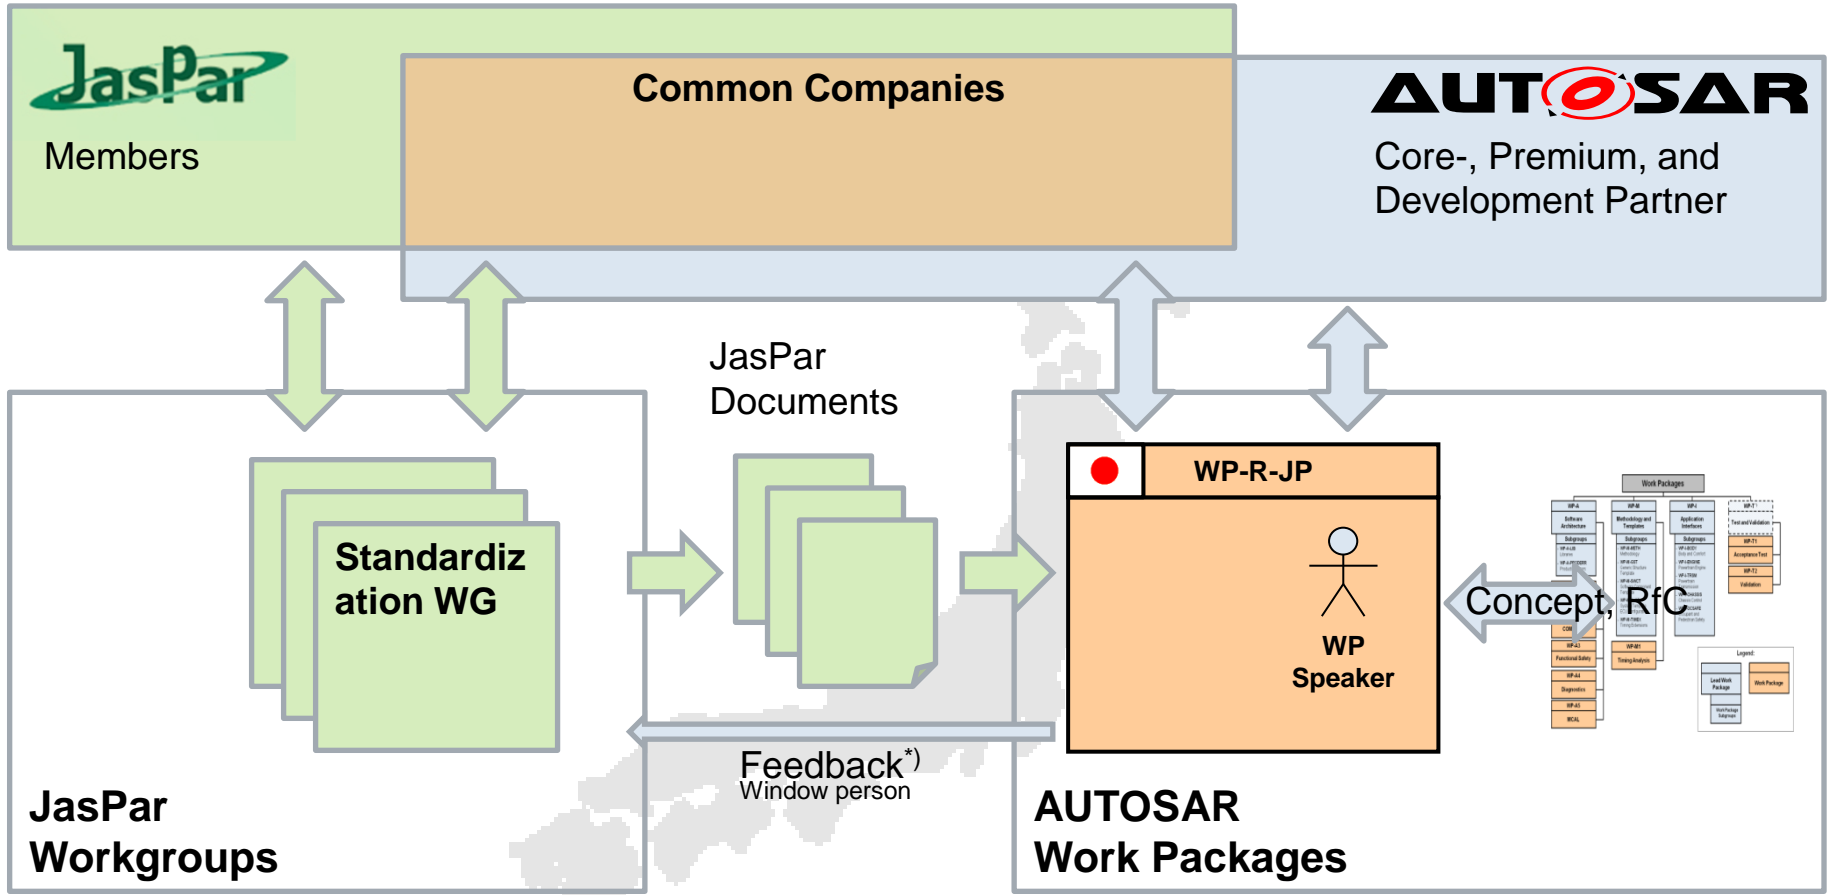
JasPar

Members

Common Companies

AUTOSAR

Core-, Premium, and Development Partner

JasPar Documents

Standardization WG

WP-R-JP

WP Speaker

Concept, RfC

Work Packages

Feedback*)
Window person

JasPar Workgroups

AUTOSAR Work Packages